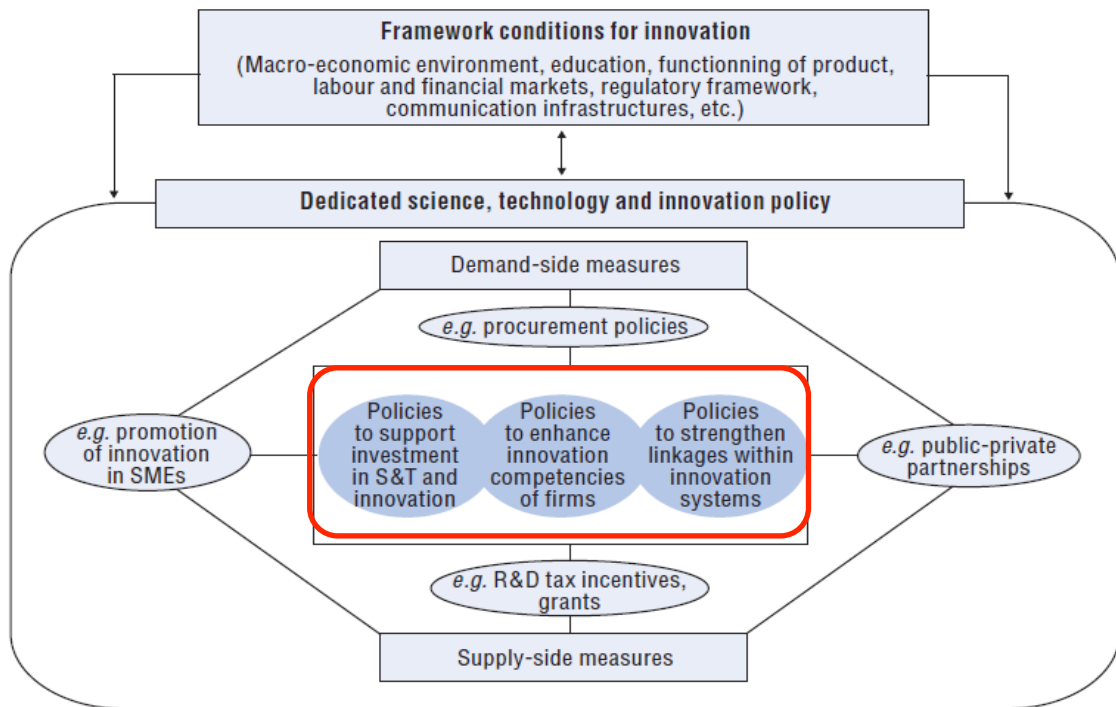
Framework conditions for innovation
(Macro-economic environment, education, functionning of product, labour and financial markets, regulatory framework, communication infrastructures, etc.)

Dedicated science, technology and innovation policy

Demand-side measures

e.g. procurement policies

e.g. promotion of innovation in SMEs

Policies to support investment in S&T and innovation

Policies to enhance innovation competencies of firms

Policies to strengthen linkages within innovation systems

e.g. public-private partnerships

e.g. R&D tax incentives, grants

Supply-side measures